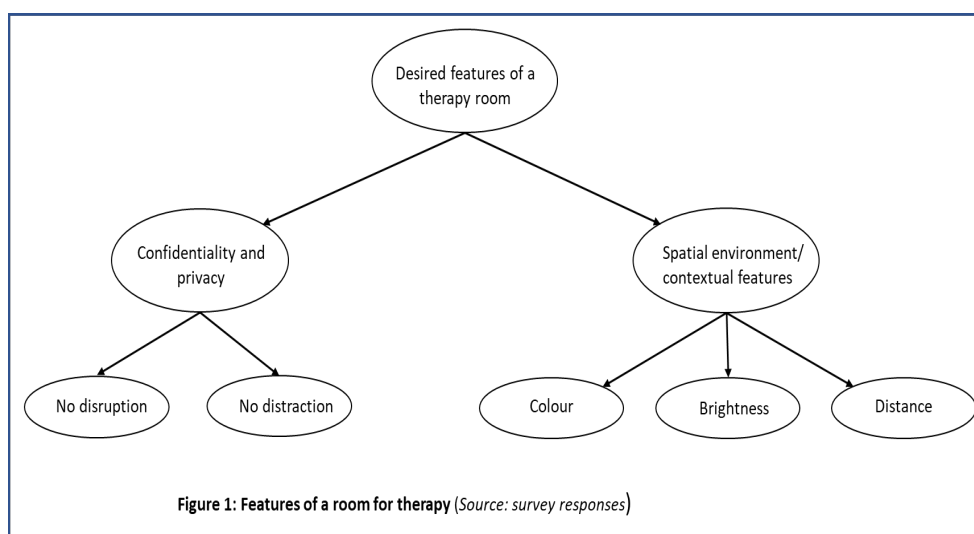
Desired features of a therapy room

Confidentiality and privacy

Spatial environment/ contextual features

No disruption

No distraction

Colour

Brightness

Distance

Figure 1: Features of a room for therapy (Source: survey responses)